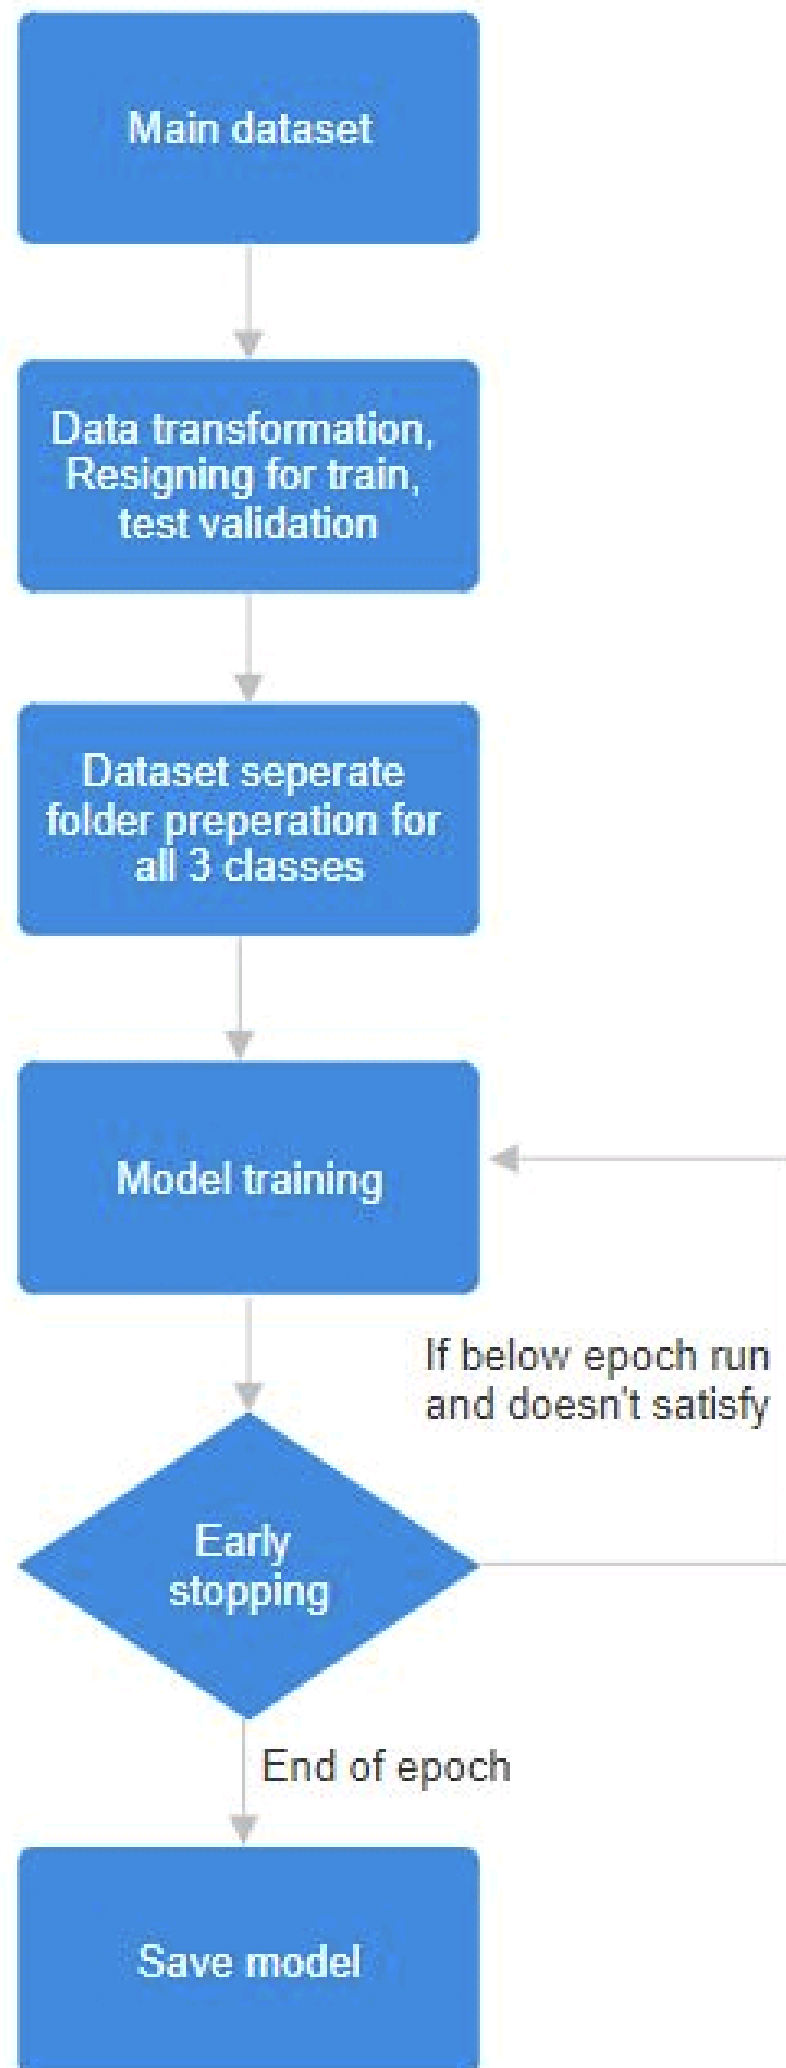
Main dataset

Data transformation, Resigning for train, test validation

Dataset seperate folder preperation for all 3 classes

Model training

If below epoch run and doesn't satisfy

Early stopping

End of epoch

Save model